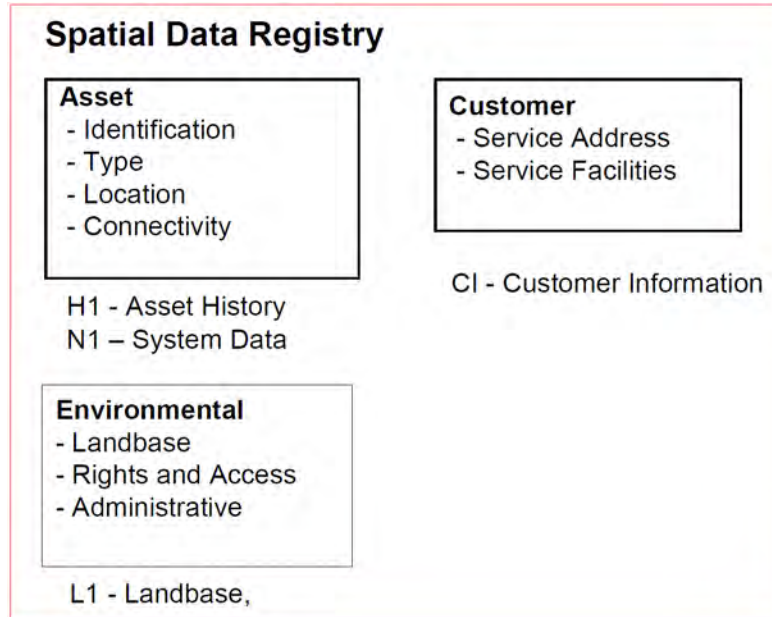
Spatial Data Registry

Asset
- Identification
- Type
- Location
- Connectivity

H1 - Asset History
N1 – System Data

Customer
- Service Address
- Service Facilities

CI - Customer Information

Environmental
- Landbase
- Rights and Access
- Administrative

L1 - Landbase,